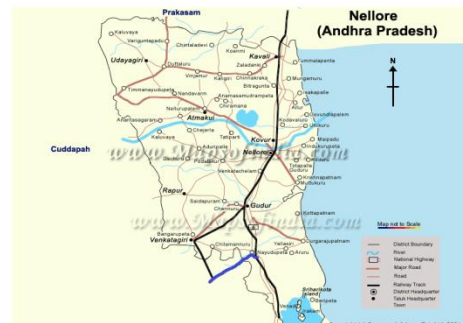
Nellore
(Andhra Pradesh)

Prakasam

N

Cuddapah

Kaluvaya
Varigumtapadu
Chintaladevi
Kavali
Udayagiri
Duttaluru
Zaladanki
Ummalapenta
Vinjamur
Kaligiri
Chinnakraka
Bitragunta
Mungamuru
Timmanayudupeta
Nandavaram
Allursubramanyampeta
Iskapalle
Chiramana
Nellurupalem
Atmakur
Chejerla
Kovur
Kodavaluru
Kaluvaya
Podalakur
Nellore
Rapur
Venkatachelam
Krishnapatnam
Muttukuru
Gudur
Saidapuram
Chemuru
Kottapatnam
Venkatagiri
Bangarupeta
Chitamanuru
Durgarajupatnam
Naidupeta
Yellore
Sriharikota Island

www.Mapsofindia.com

Map not to Scale

District Boundary
River
National Highway
Major Road
Road
Railway Track
District Headquarter
Taluk Headquarter
Town